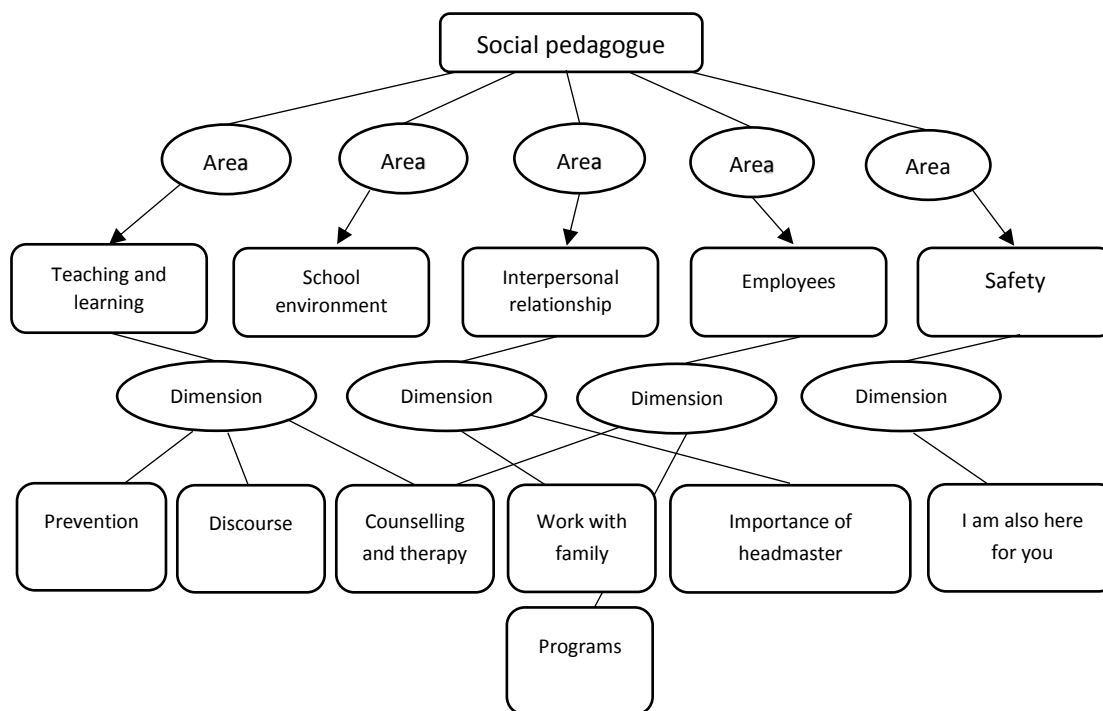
Social pedagogue

Area

Area

Area

Area

Area

Teaching and learning

School environment

Interpersonal relationship

Employees

Safety

Dimension

Dimension

Dimension

Dimension

Prevention

Discourse

Counselling and therapy

Work with family

Importance of headmaster

I am also here for you

Programs